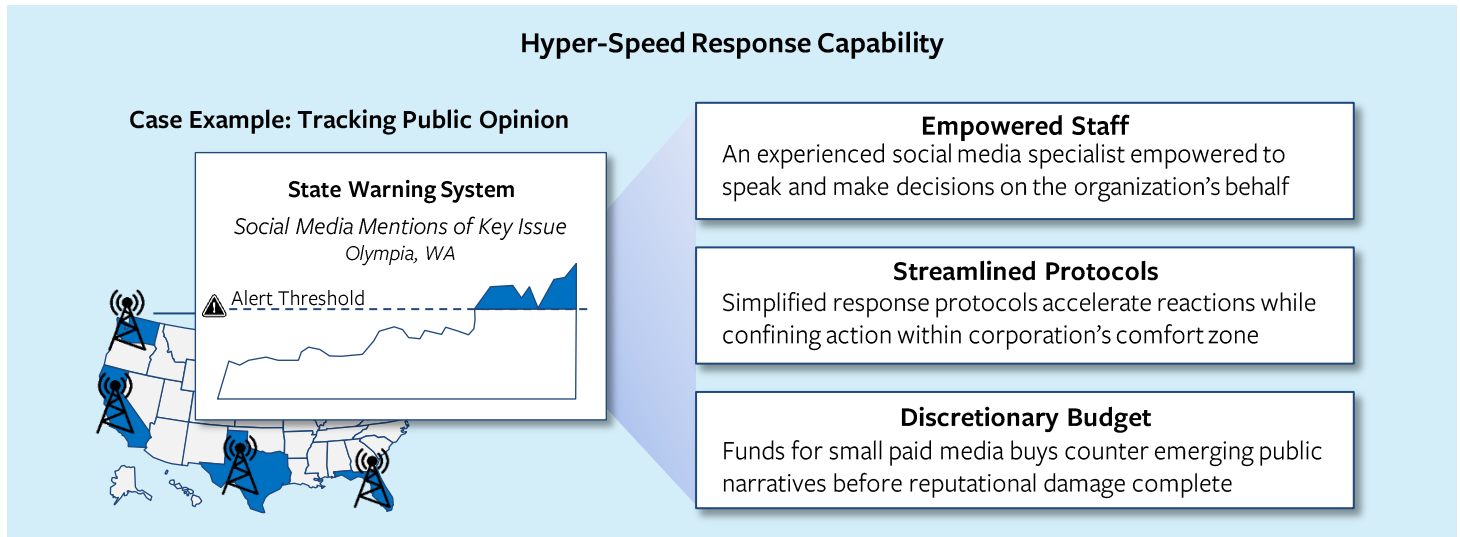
Hyper-Speed Response Capability

Case Example: Tracking Public Opinion

State Warning System

Social Media Mentions of Key Issue

Olympia, WA

Alert Threshold

Empowered Staff

An experienced social media specialist empowered to speak and make decisions on the organization's behalf

Streamlined Protocols

Simplified response protocols accelerate reactions while confining action within corporation's comfort zone

Discretionary Budget

Funds for small paid media buys counter emerging public narratives before reputational damage complete